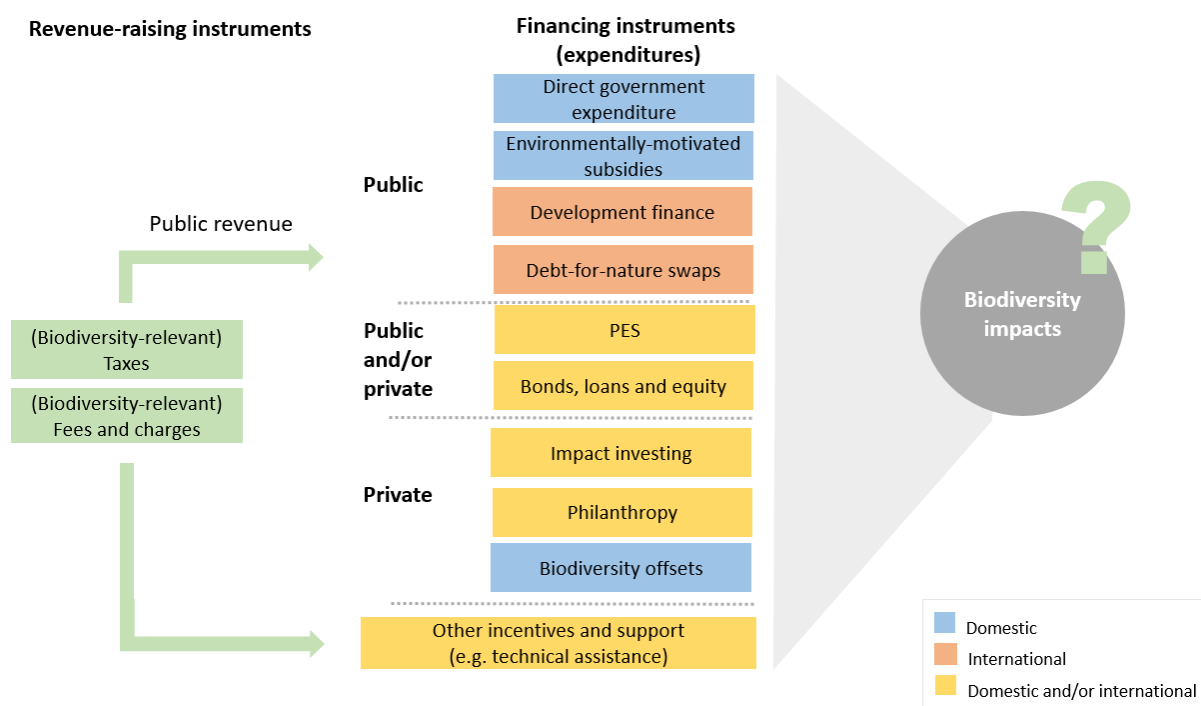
Revenue-raising instruments

Financing instruments (expenditures)

Public revenue

(Biodiversity-relevant) Taxes

(Biodiversity-relevant) Fees and charges

Public

Direct government expenditure

Environmentally-motivated subsidies

Development finance

Debt-for-nature swaps

Public and/or private

PES

Bonds, loans and equity

Private

Impact investing

Philanthropy

Biodiversity offsets

Other incentives and support (e.g. technical assistance)

?

Biodiversity impacts

Domestic

International

Domestic and/or international